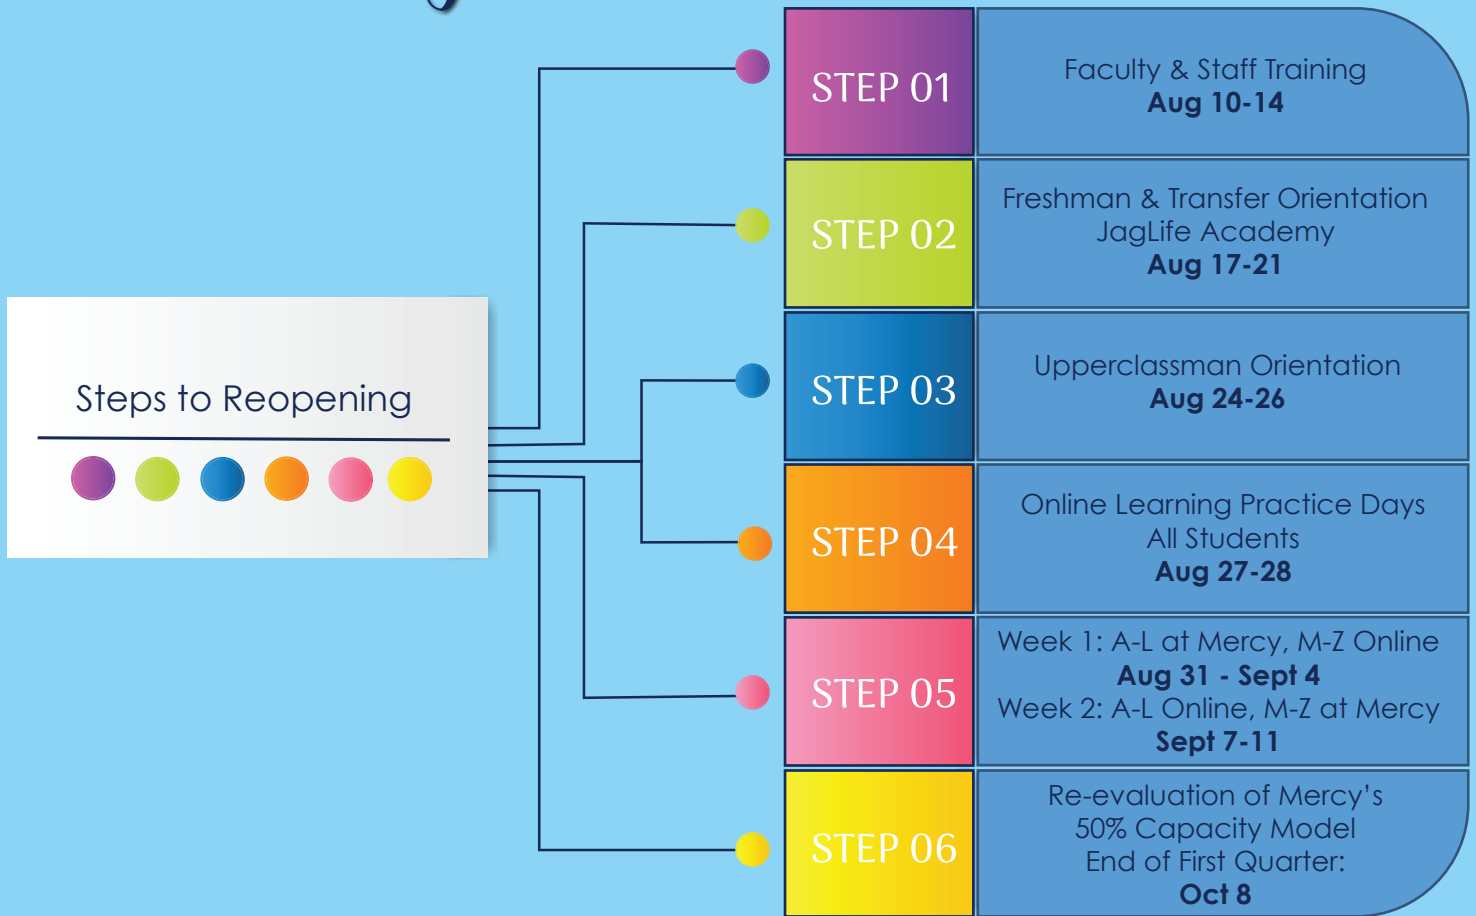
Steps to Reopening

STEP 01

Faculty & Staff Training
Aug 10-14

STEP 02

Freshman & Transfer Orientation
JagLife Academy
Aug 17-21

STEP 03

Upperclassman Orientation
Aug 24-26

STEP 04

Online Learning Practice Days
All Students
Aug 27-28

STEP 05

Week 1: A-L at Mercy, M-Z Online
Aug 31 - Sept 4
Week 2: A-L Online, M-Z at Mercy
Sept 7-11

STEP 06

Re-evaluation of Mercy's
50% Capacity Model
End of First Quarter:
Oct 8